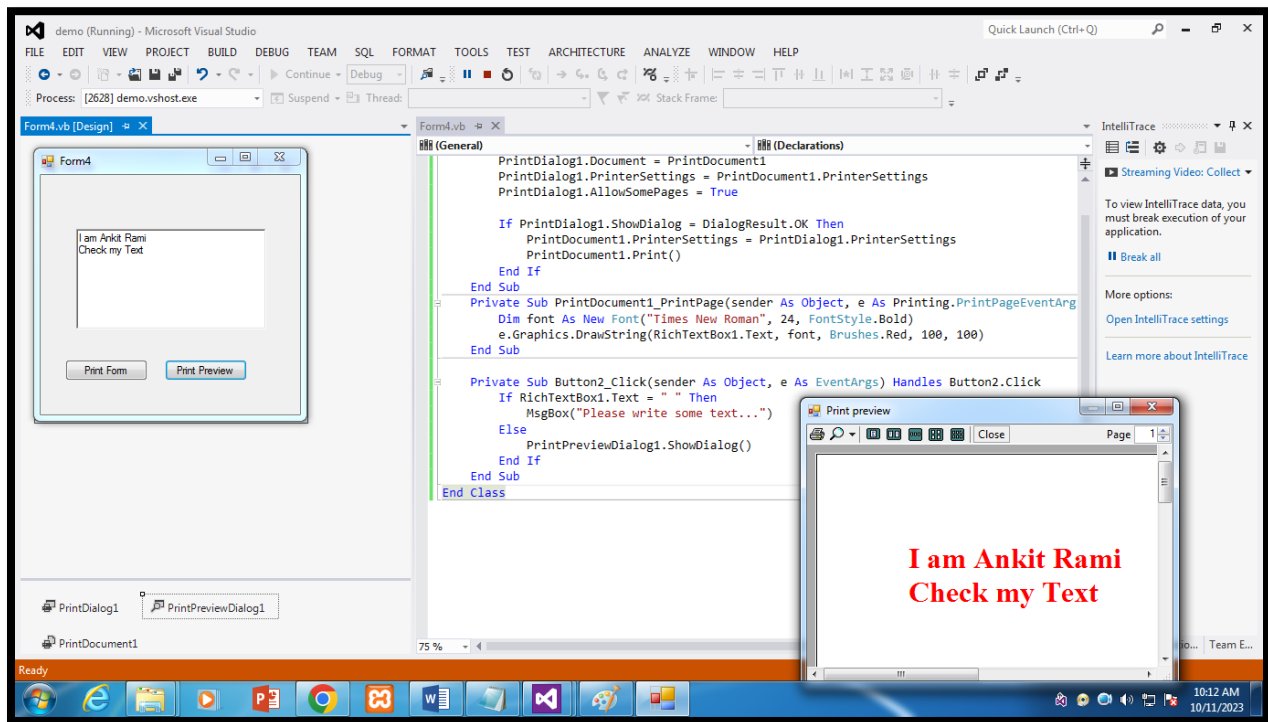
demo (Running) - Microsoft Visual Studio

Quick Launch (Ctrl+Q)

FILE EDIT VIEW PROJECT BUILD DEBUG TEAM SQL FORMAT TOOLS TEST ARCHITECTURE ANALYZE WINDOW HELP

Continue Debug

Process: [2628] demo.vshost.exe Suspend Thread: Stack Frame:

Form4.vb [Design]

Form4

I am Ankit Rami
Check my Text

Print Form Print Preview

PrintDialog1 PrintPreviewDialog1

PrintDocument1

Form4.vb

(General) (Declarations)

PrintDialog1.Document = PrintDocument1
PrintDialog1.PrinterSettings = PrintDocument1.PrinterSettings
PrintDialog1.AllowSomePages = True

If PrintDialog1.ShowDialog = DialogResult.OK Then
PrintDocument1.PrinterSettings = PrintDialog1.PrinterSettings
PrintDocument1.Print()
End If
End Sub
Private Sub PrintDocument1_PrintPage(sender As Object, e As Printing.PrintPageEventArg
Dim font As New Font("Times New Roman", 24, FontStyle.Bold)
e.Graphics.DrawString(RichTextBox1.Text, font, Brushes.Red, 100, 100)
End Sub

Private Sub Button2_Click(sender As Object, e As EventArgs) Handles Button2.Click
If RichTextBox1.Text = " " Then
MsgBox("Please write some text...")
Else
PrintPreviewDialog1.ShowDialog()
End If
End Sub
End Class

75 %

IntelliTrace

Streaming Video: Collect

To view IntelliTrace data, you must break execution of your application.

Break all

More options:

Open IntelliTrace settings

Learn more about IntelliTrace

Print preview

Close Page 1

I am Ankit Rami
Check my Text

Team E...

Ready

10:12 AM
10/11/2023